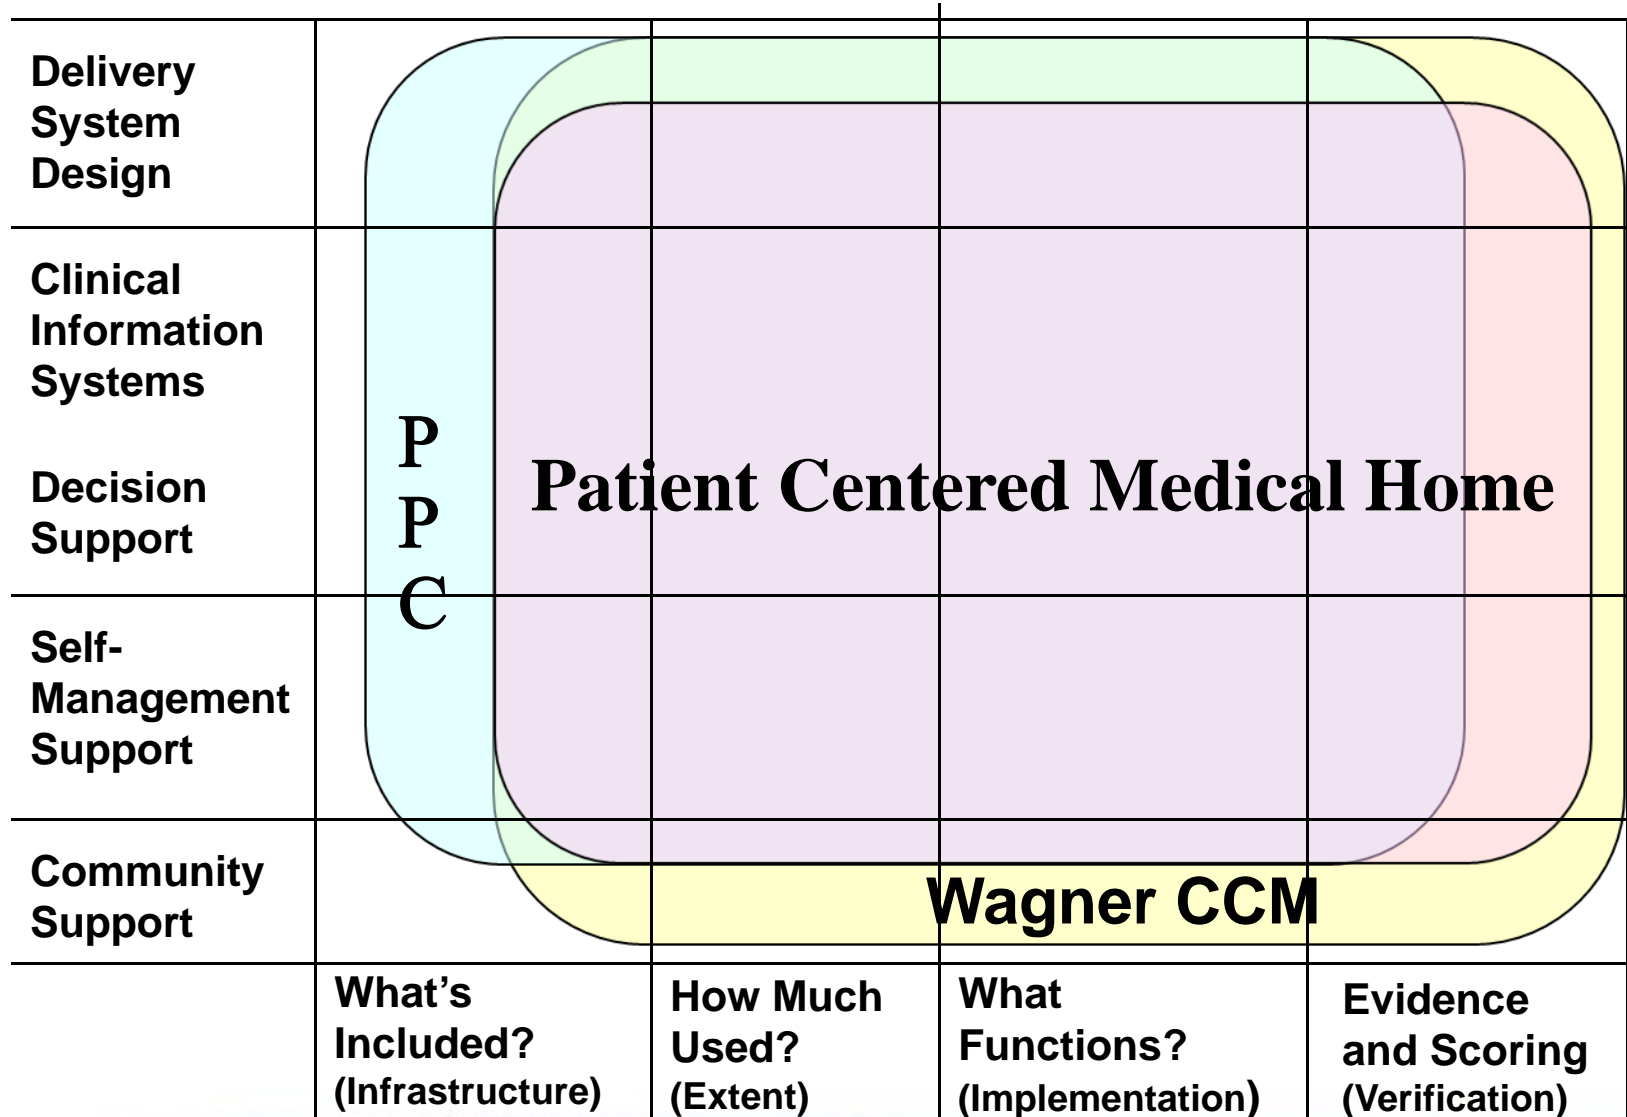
Delivery System Design

Clinical Information Systems

Decision Support

Self-Management Support

Community Support

P
P
C

Patient Centered Medical Home

Wagner CCM

What's Included? (Infrastructure)

How Much Used? (Extent)

What Functions? (Implementation)

Evidence and Scoring (Verification)